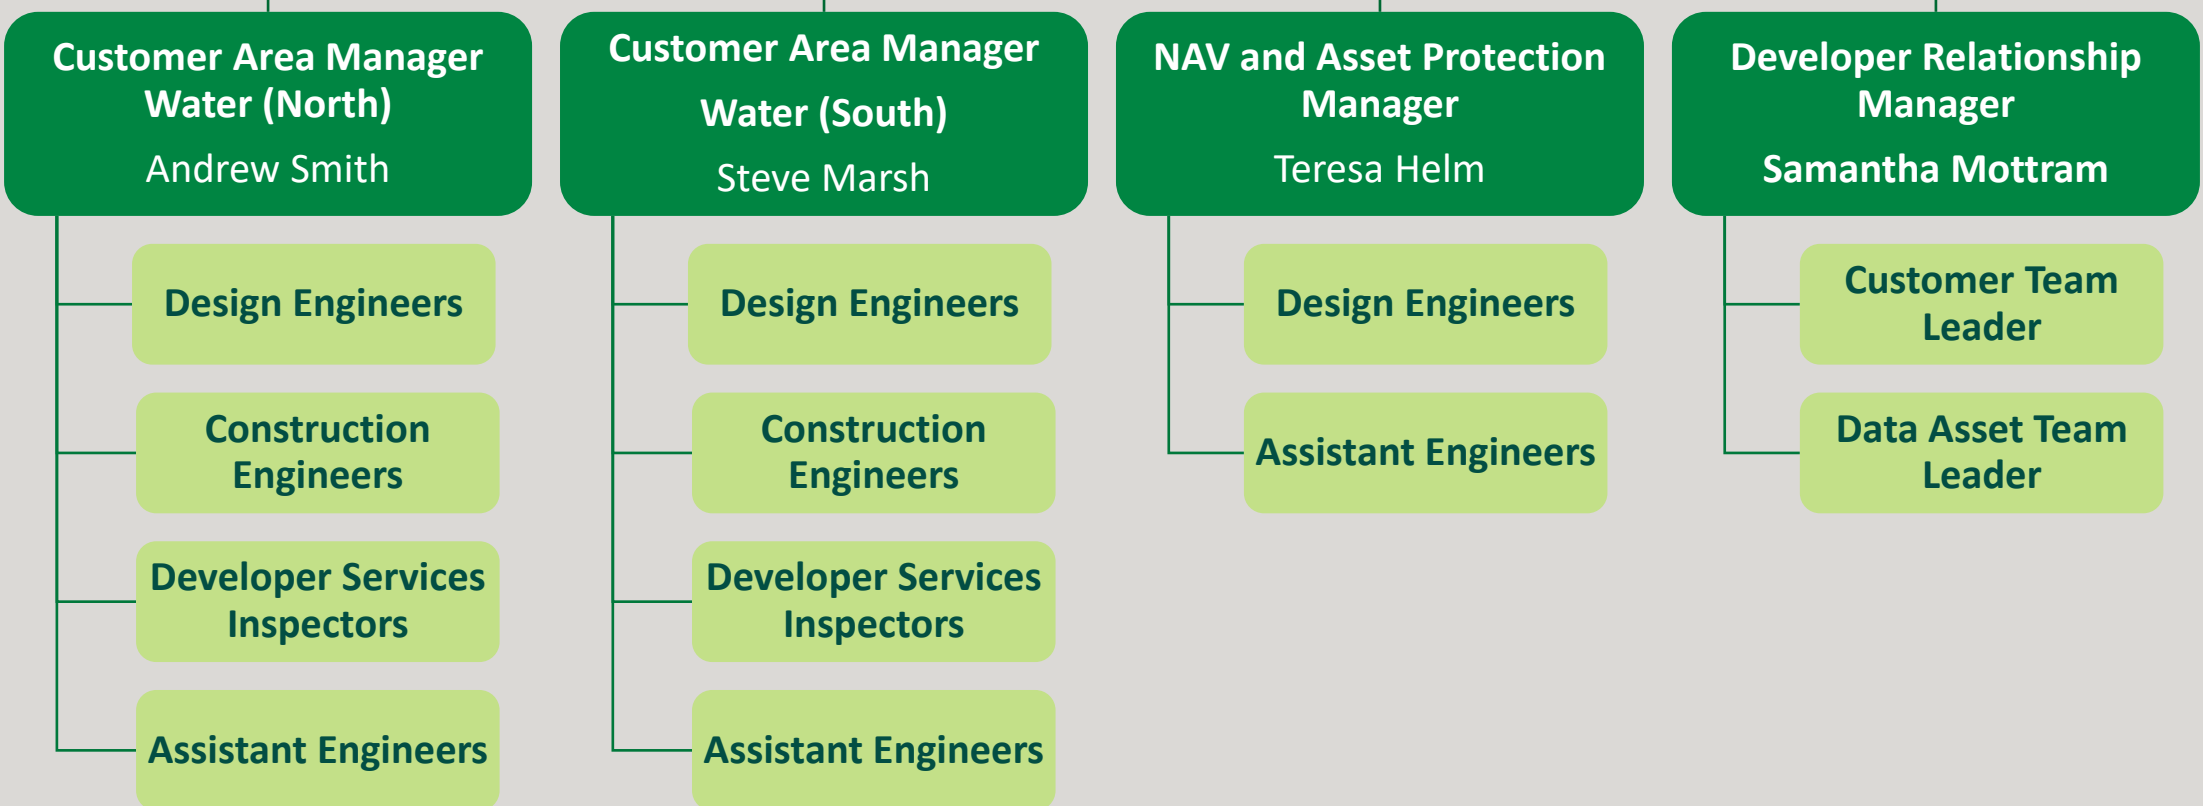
Customer Area Manager Water (North)
Andrew Smith

Design Engineers

Construction Engineers

Developer Services Inspectors

Assistant Engineers

Customer Area Manager Water (South)
Steve Marsh

Design Engineers

Construction Engineers

Developer Services Inspectors

Assistant Engineers

NAV and Asset Protection Manager
Teresa Helm

Design Engineers

Assistant Engineers

Developer Relationship Manager
Samantha Mottram

Customer Team Leader

Data Asset Team Leader